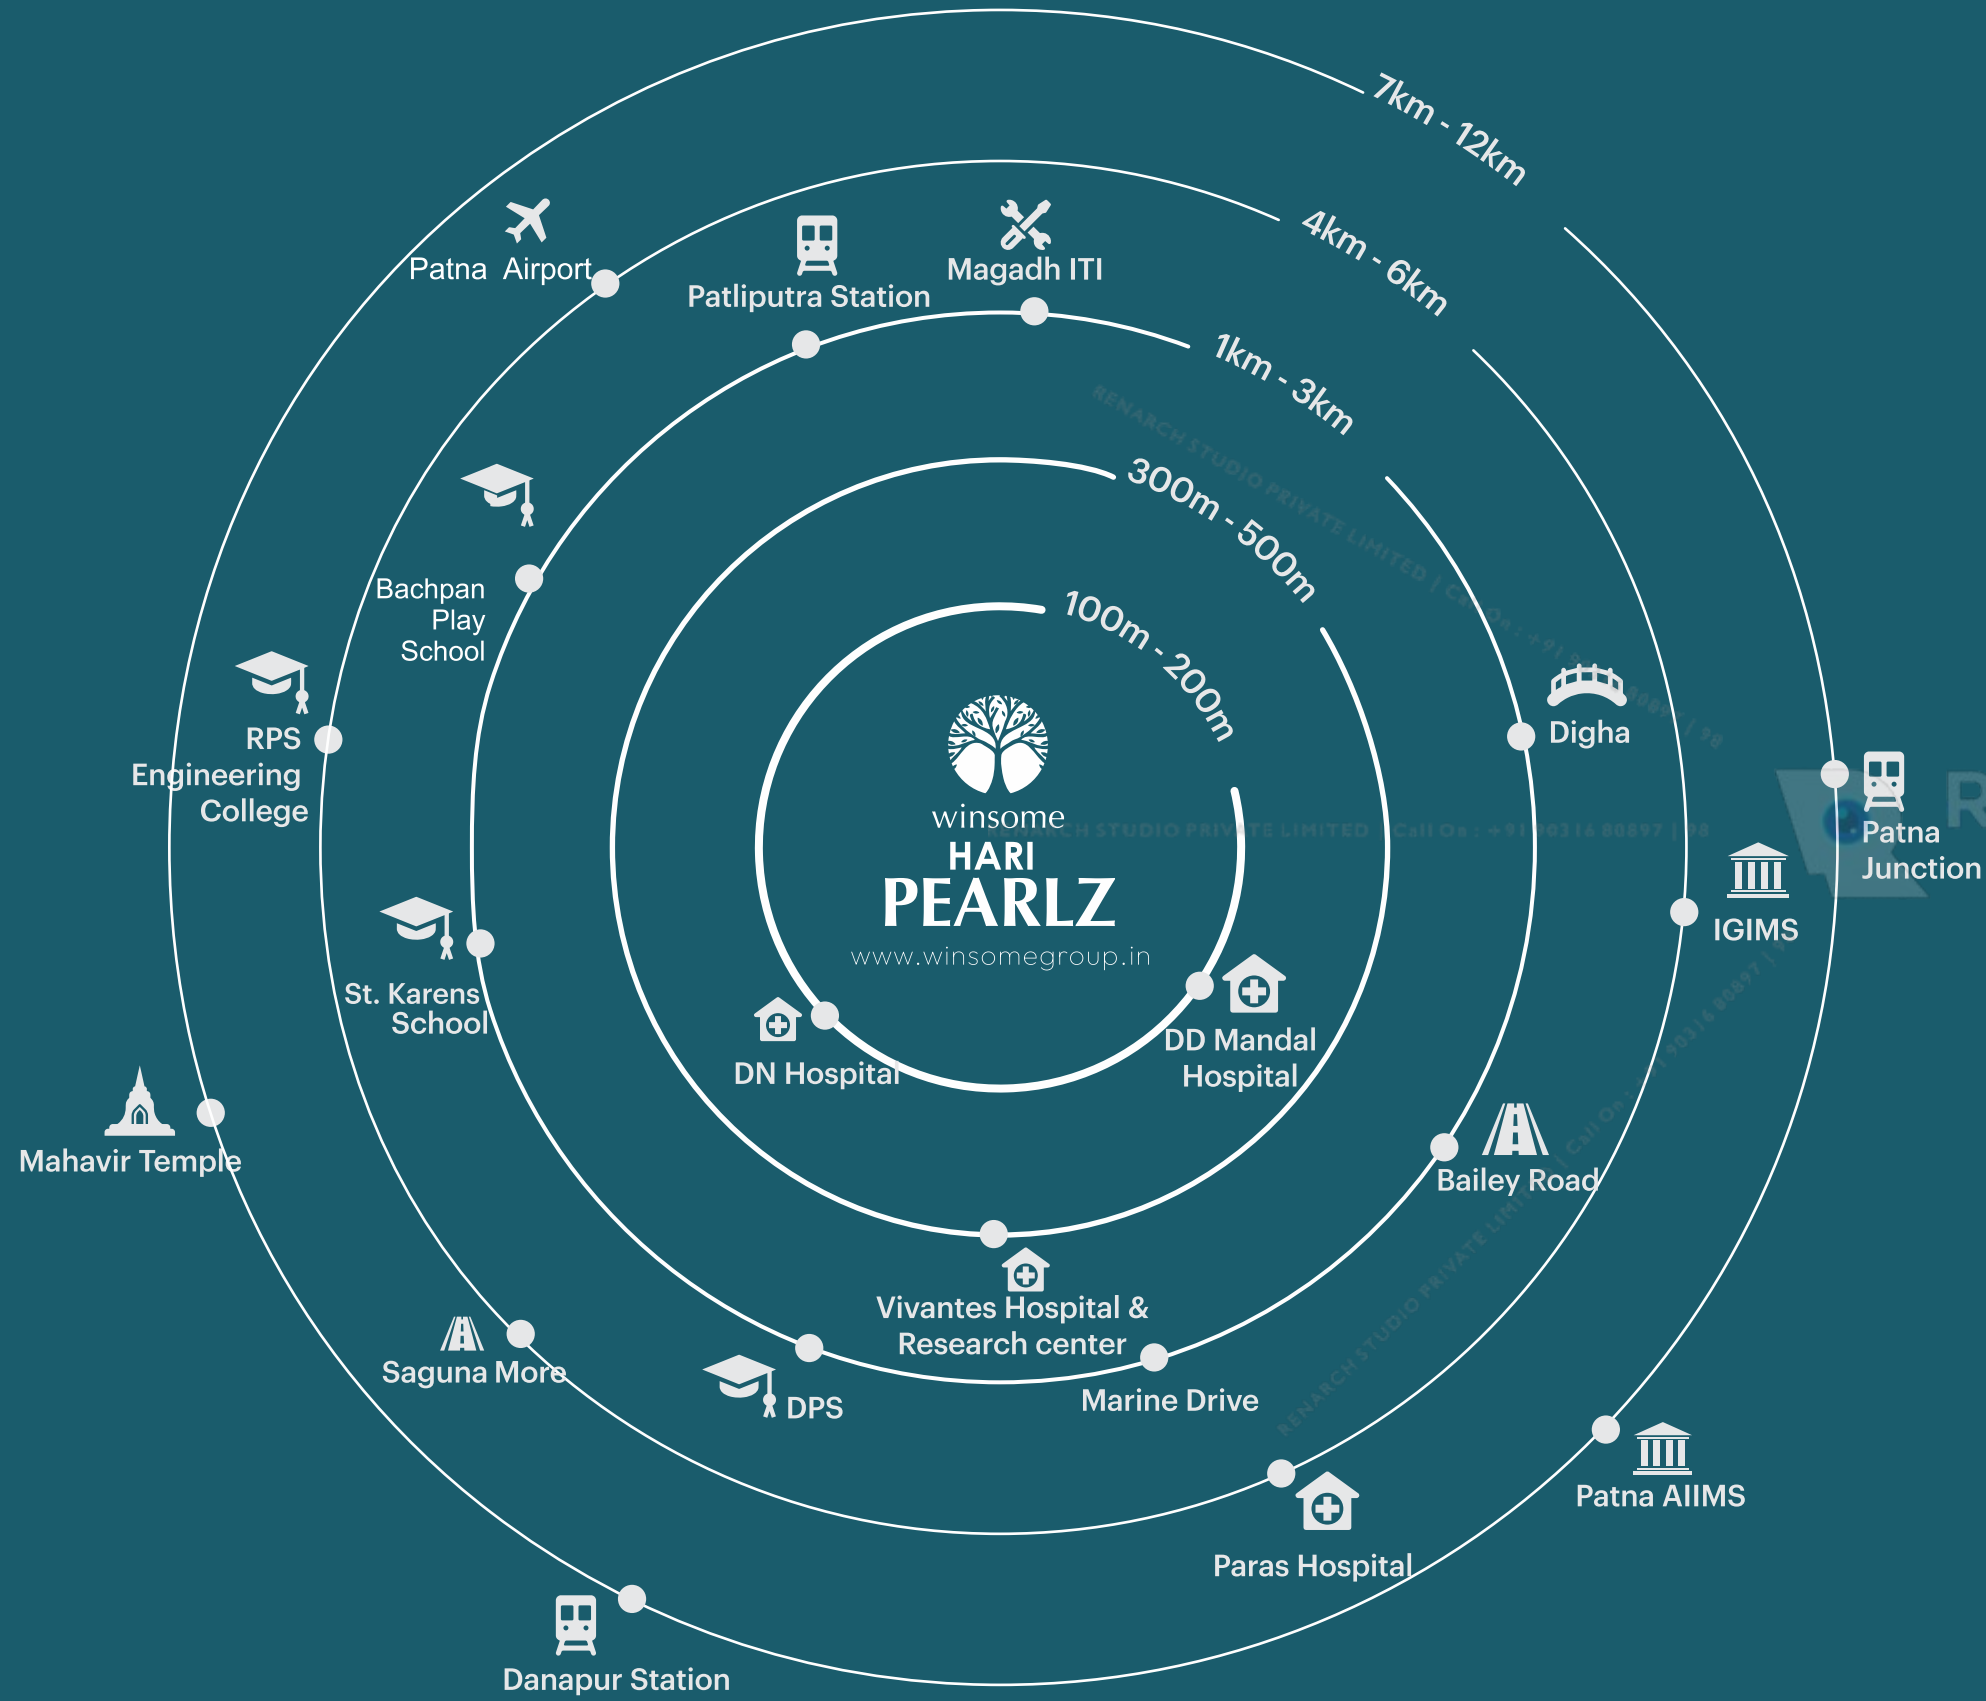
7km - 12km

4km - 6km

1km - 3km

300m - 500m

100m - 200m

winsome
HARI
PEARLZ
www.winsomegroup.in

Patna Airport

Patliputra Station

Magadh ITI

Bachpan Play School

RPS Engineering College

St. Karens School

Mahavir Temple

Saguna More

DPS

Vivantes Hospital & Research center

Marine Drive

DN Hospital

DD Mandal Hospital

Digha

Patna Junction

IGIMS

Bailey Road

Paras Hospital

Patna AIIMS

Danapur Station

RENARCH STUDIO PRIVATE LIMITED | Call On : +91 90316 80897 | 98